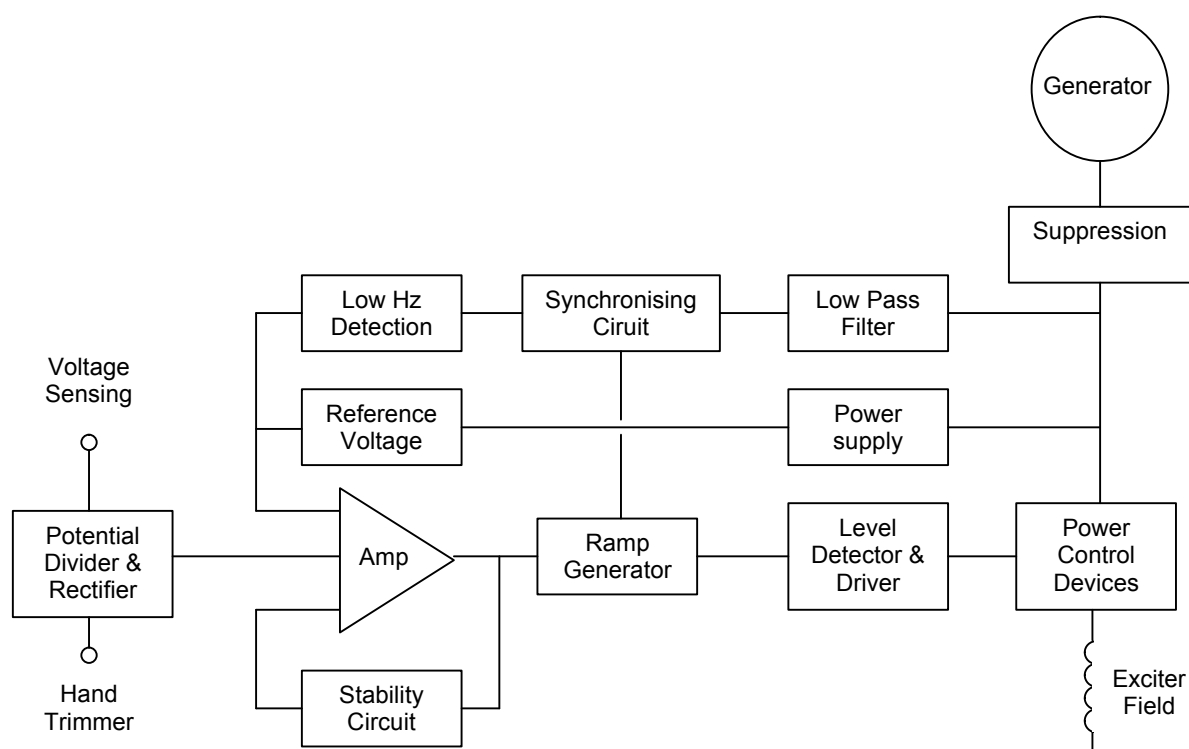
Generator

Suppression

Low Hz Detection

Synchronising Ciruit

Low Pass Filter

Voltage Sensing

Reference Voltage

Power supply

Potential Divider & Rectifier

Amp

Ramp Generator

Level Detector & Driver

Power Control Devices

Hand Trimmer

Stability Circuit

Exciter Field